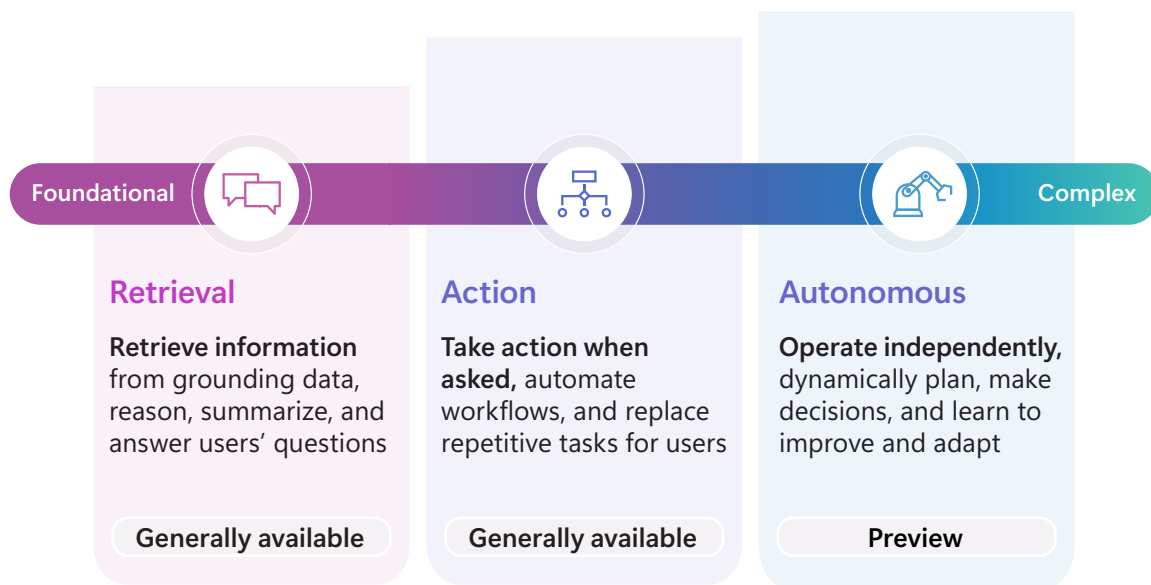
Foundational

Complex

Retrieval

**Retrieve information** from grounding data, reason, summarize, and answer users' questions

Generally available

Action

**Take action when asked,** automate workflows, and replace repetitive tasks for users

Generally available

Autonomous

**Operate independently,** dynamically plan, make decisions, and learn to improve and adapt

Preview